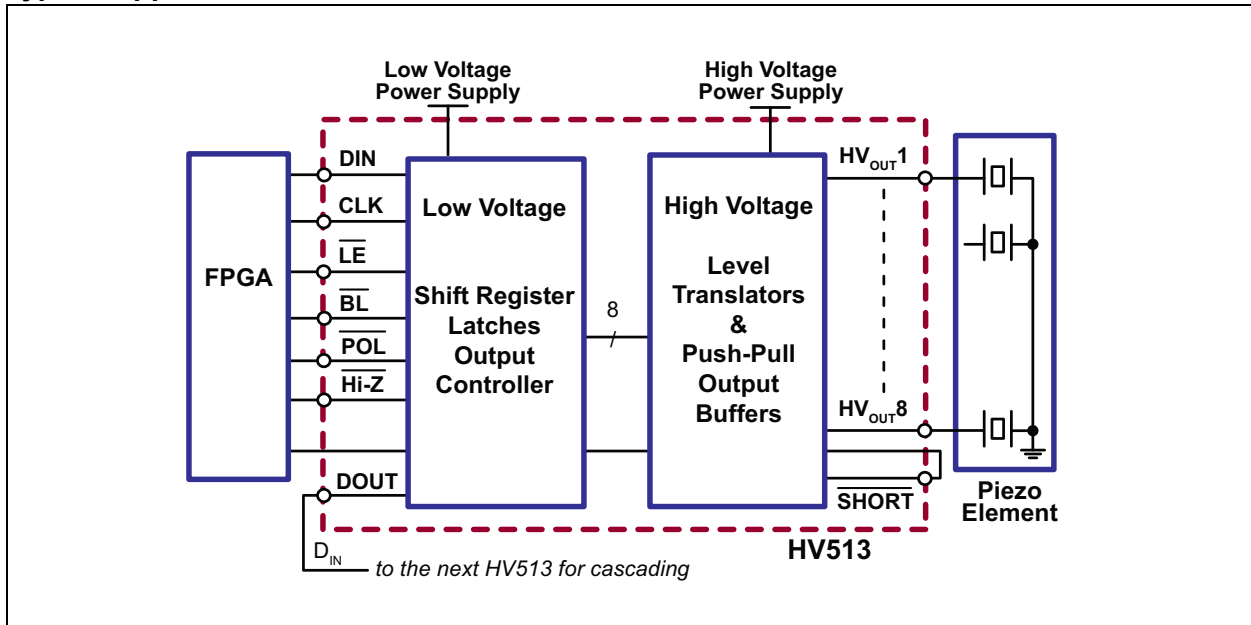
Low Voltage Power Supply

High Voltage Power Supply

FPGA

DIN

CLK

$\overline{LE}$

$\overline{BL}$

$\overline{POL}$

$\overline{Hi\text{-}Z}$

DOUT

Low Voltage

Shift Register Latches Output Controller

8

High Voltage

Level Translators & Push-Pull Output Buffers

$HV_{OUT}1$

$HV_{OUT}8$

$\overline{SHORT}$

Piezo Element

HV513

$D_{IN}$ to the next HV513 for cascading